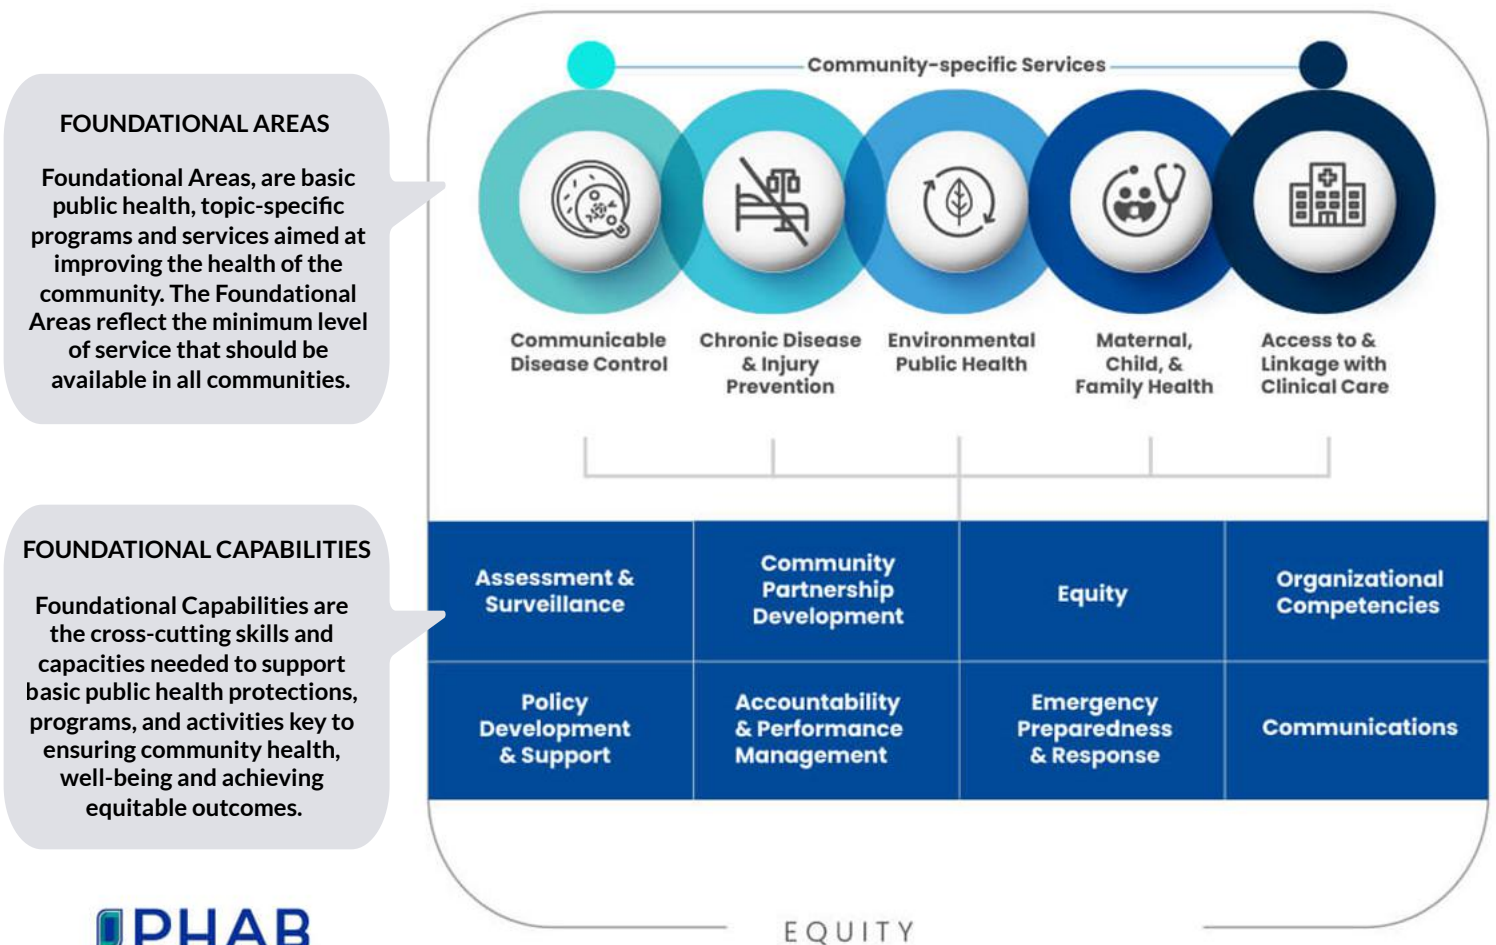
FOUNDATIONAL AREAS

Foundational Areas, are basic public health, topic-specific programs and services aimed at improving the health of the community. The Foundational Areas reflect the minimum level of service that should be available in all communities.

FOUNDATIONAL CAPABILITIES

Foundational Capabilities are the cross-cutting skills and capacities needed to support basic public health protections, programs, and activities key to ensuring community health, well-being and achieving equitable outcomes.

PHAB

Community-specific Services

Communicable Disease Control

Chronic Disease & Injury Prevention

Environmental Public Health

Maternal, Child, & Family Health

Access to & Linkage with Clinical Care

| Assessment & Surveillance | Community Partnership Development | Equity | Organizational Competencies |
|---|---|---|---|
| Policy Development & Support | Accountability & Performance Management | Emergency Preparedness & Response | Communications |

EQUITY